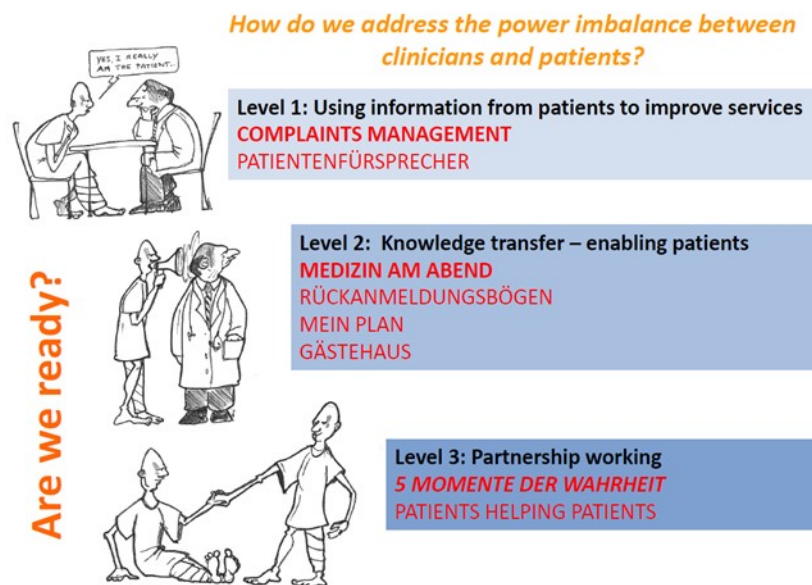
How do we address the power imbalance between clinicians and patients?

YES, I REALLY AM THE PATIENT.

Are we ready?

Level 1: Using information from patients to improve services
COMPLAINTS MANAGEMENT
PATIENTENFÜRSPRECHER

Level 2: Knowledge transfer – enabling patients
MEDIZIN AM ABEND
RÜCKANMELDUNGSBÖGEN
MEIN PLAN
GÄSTEHAUS

Level 3: Partnership working
5 MOMENTE DER WAHRHEIT
PATIENTS HELPING PATIENTS